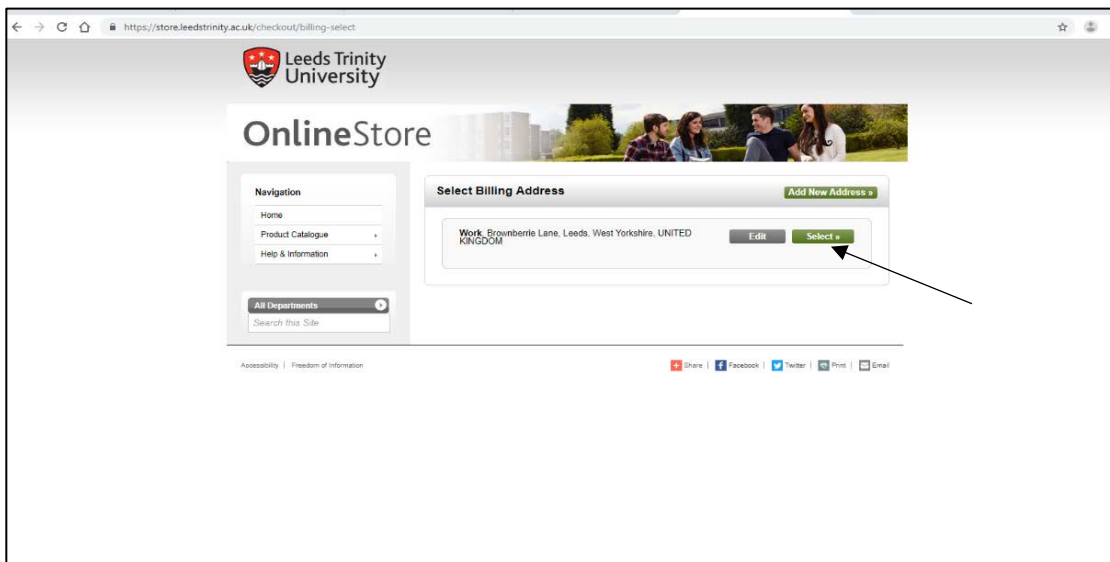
https://store.leedstrinity.ac.uk/checkout/billing-select

Leeds Trinity University

OnlineStore

Navigation
Home
Product Catalogue
Help & Information

All Departments
Search this Site

Select Billing Address
Add New Address »

Work, Brownberrie Lane, Leeds, West Yorkshire, UNITED KINGDOM
Edit
Select »

Accessibility | Freedom of Information

Share | Facebook | Twitter | Print | Email